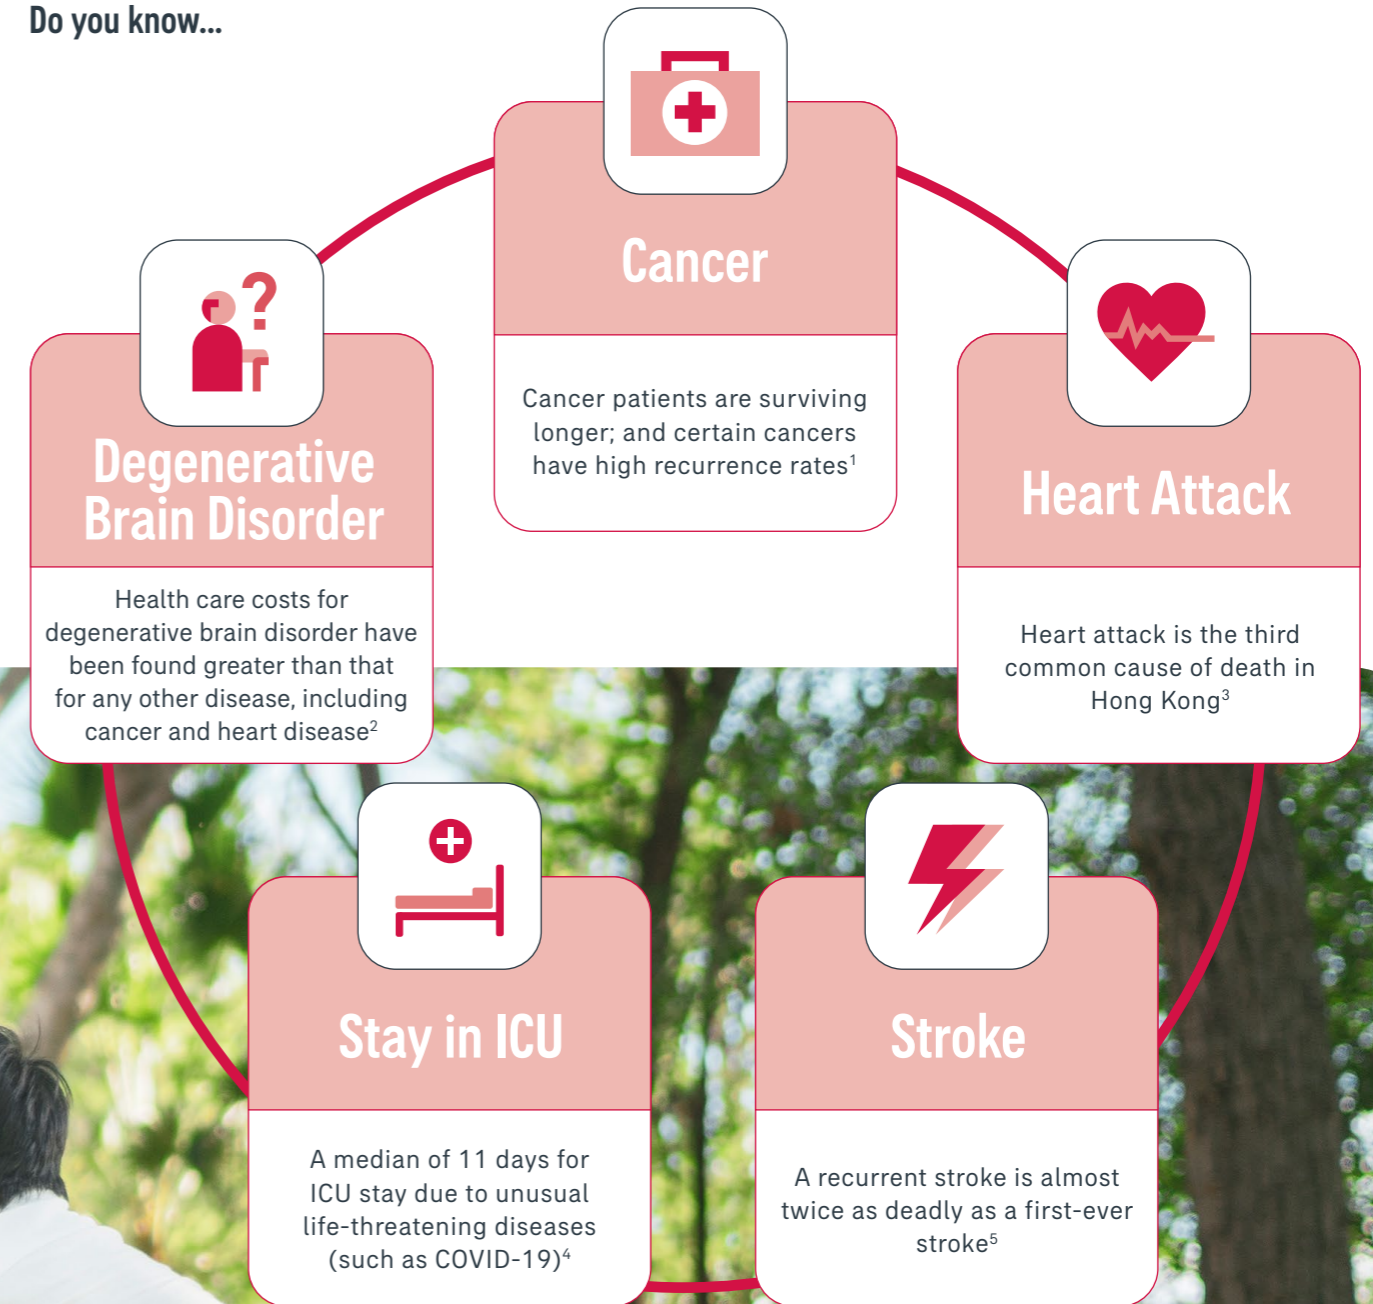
Do you know...

Cancer

Cancer patients are surviving longer; and certain cancers have high recurrence rates$^1$

Degenerative Brain Disorder

Health care costs for degenerative brain disorder have been found greater than that for any other disease, including cancer and heart disease$^2$

Heart Attack

Heart attack is the third common cause of death in Hong Kong$^3$

Stay in ICU

A median of 11 days for ICU stay due to unusual life-threatening diseases (such as COVID-19)$^4$

Stroke

A recurrent stroke is almost twice as deadly as a first-ever stroke$^5$